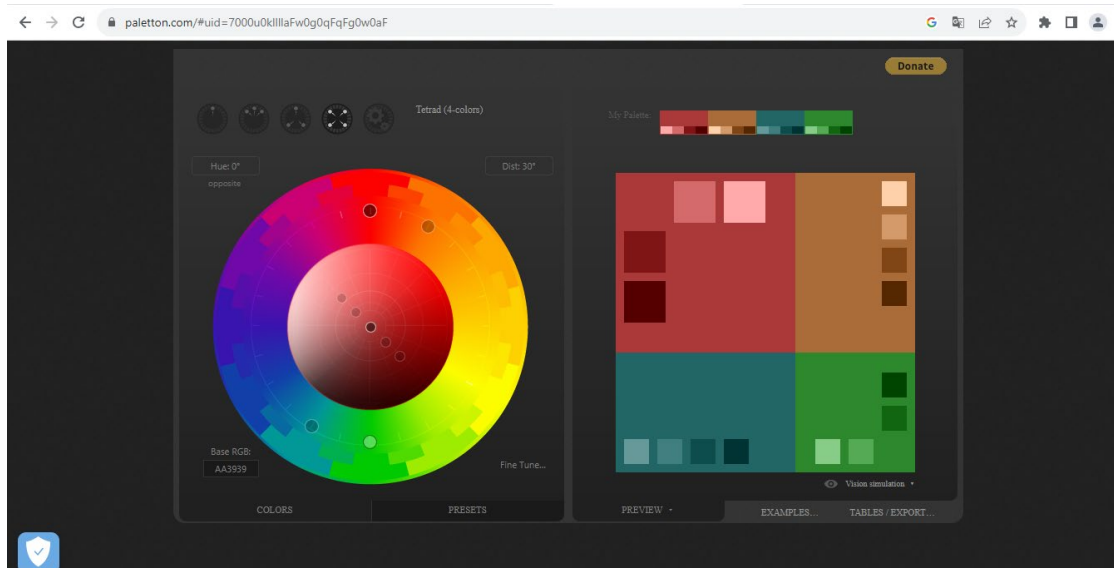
paletton.com/#uid=7000u0kllllaFw0g0qFqFg0w0aF

Donate

Tetrad (4-colors)

My Palette:

Hue: 0°
opposite

Dist: 30°

Base RGB:
AA3939

Fine Tune...

COLORS
PRESETS

Vision simulation

PREVIEW
EXAMPLES...
TABLES / EXPORT...